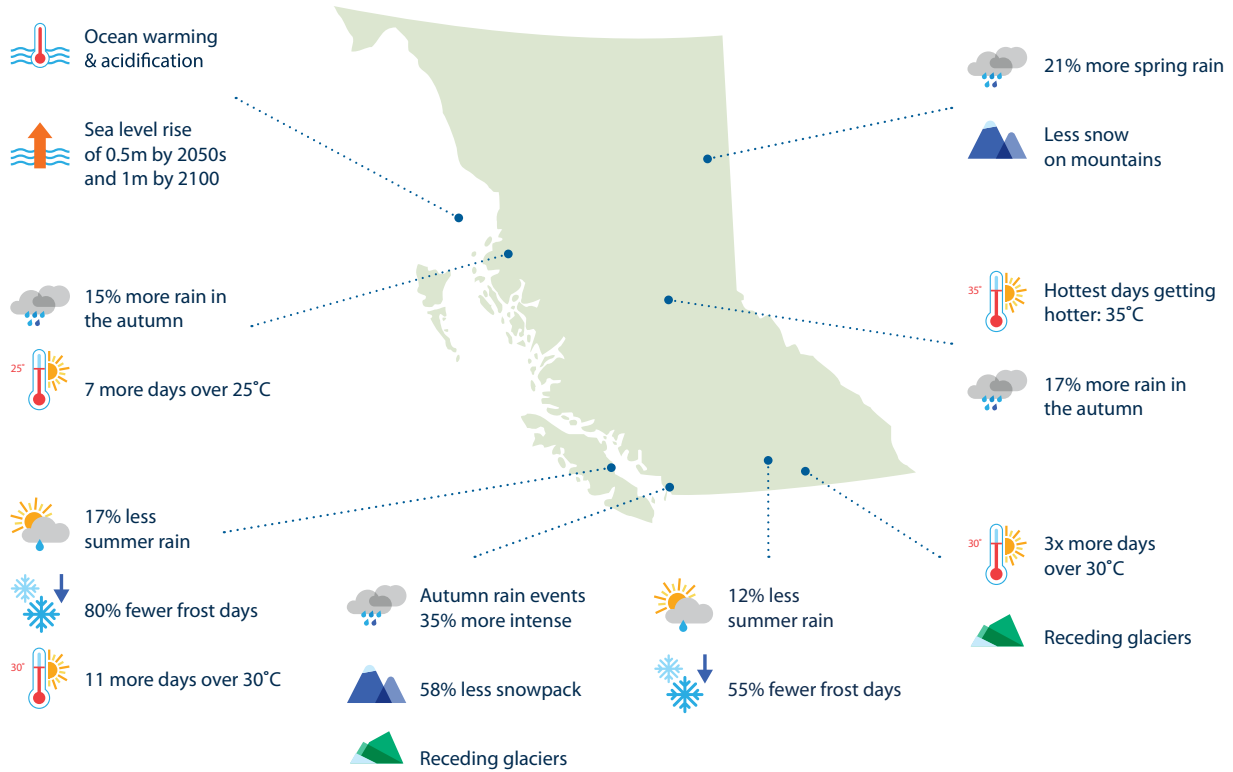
Ocean warming & acidification

Sea level rise of 0.5m by 2050s and 1m by 2100

21% more spring rain

Less snow on mountains

15% more rain in the autumn

25°

7 more days over 25˚C

35°

Hottest days getting hotter: 35˚C

17% more rain in the autumn

17% less summer rain

80% fewer frost days

30°

11 more days over 30˚C

Autumn rain events 35% more intense

58% less snowpack

Receding glaciers

12% less summer rain

55% fewer frost days

30°

3x more days over 30˚C

Receding glaciers